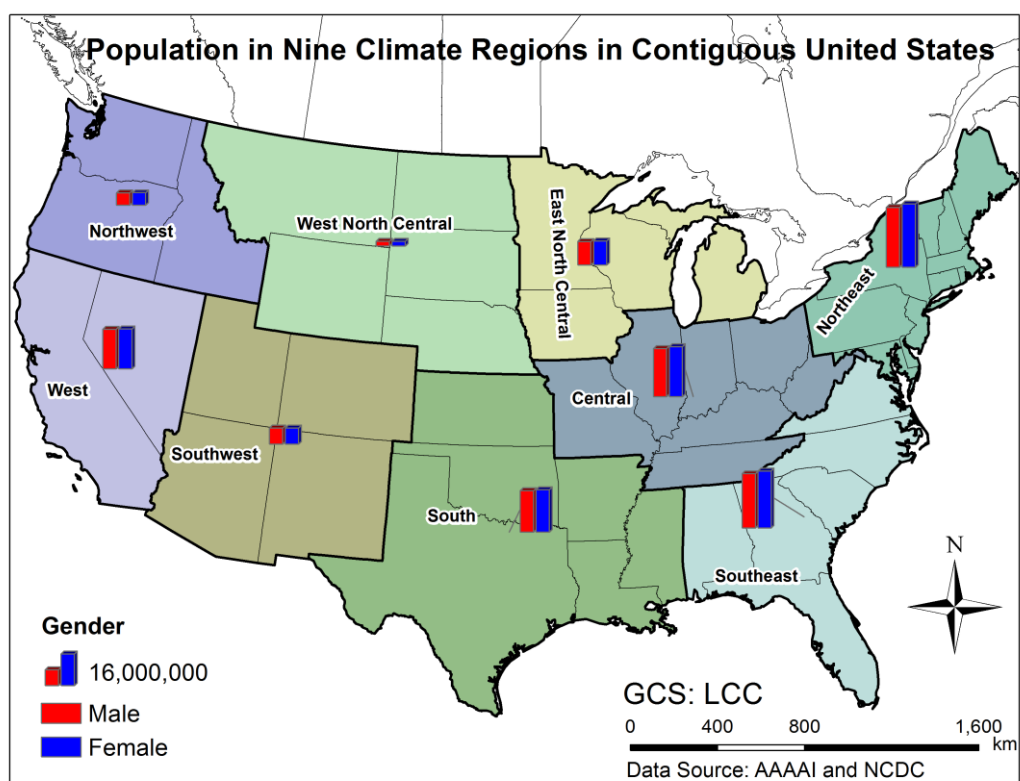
Population in Nine Climate Regions in Contiguous United States

Northwest

West North Central

East North Central

Northeast

West

Central

Southwest

South

Southeast

N

Gender

16,000,000

Male

Female

GCS: LCC

0 400 800 1,600 km

Data Source: AAAAI and NCDC